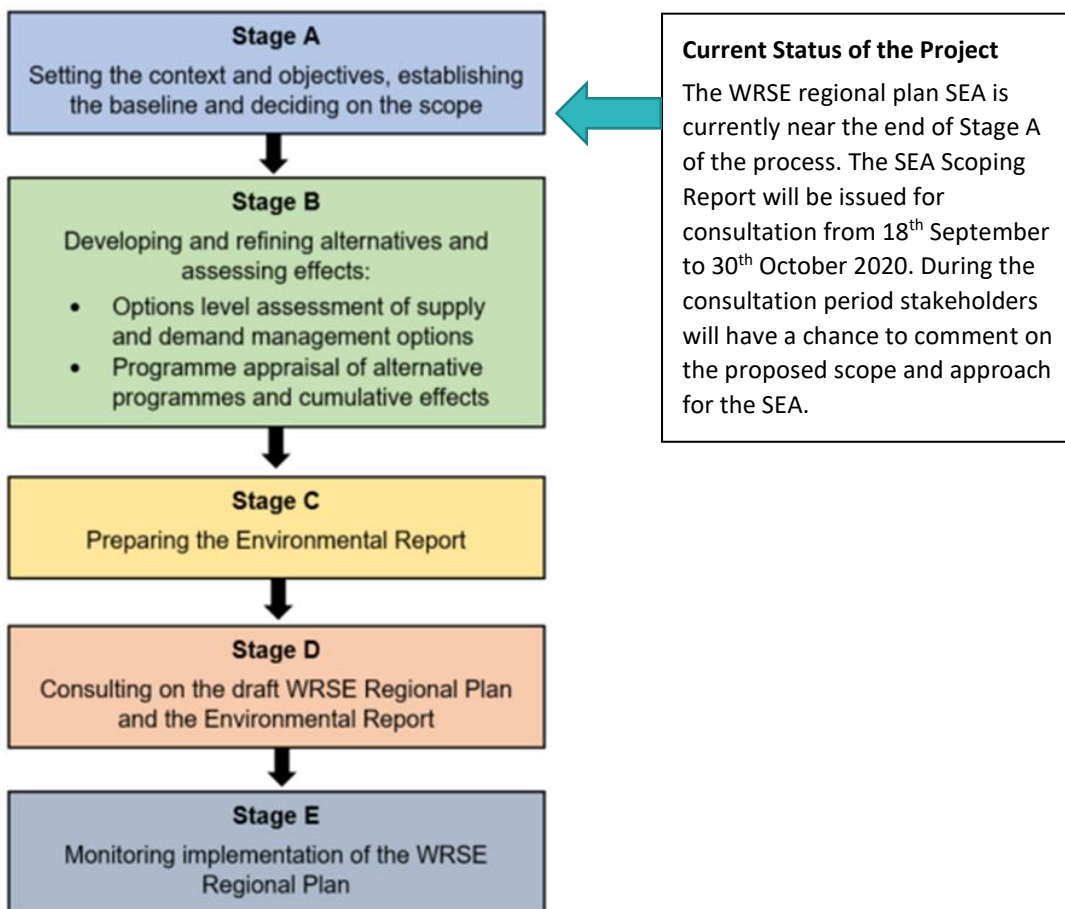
Stage A
Setting the context and objectives, establishing the baseline and deciding on the scope

Stage B
Developing and refining alternatives and assessing effects:
• Options level assessment of supply and demand management options
• Programme appraisal of alternative programmes and cumulative effects

Stage C
Preparing the Environmental Report

Stage D
Consulting on the draft WRSE Regional Plan and the Environmental Report

Stage E
Monitoring implementation of the WRSE Regional Plan

**Current Status of the Project**
The WRSE regional plan SEA is currently near the end of Stage A of the process. The SEA Scoping Report will be issued for consultation from 18$^{th}$ September to 30$^{th}$ October 2020. During the consultation period stakeholders will have a chance to comment on the proposed scope and approach for the SEA.